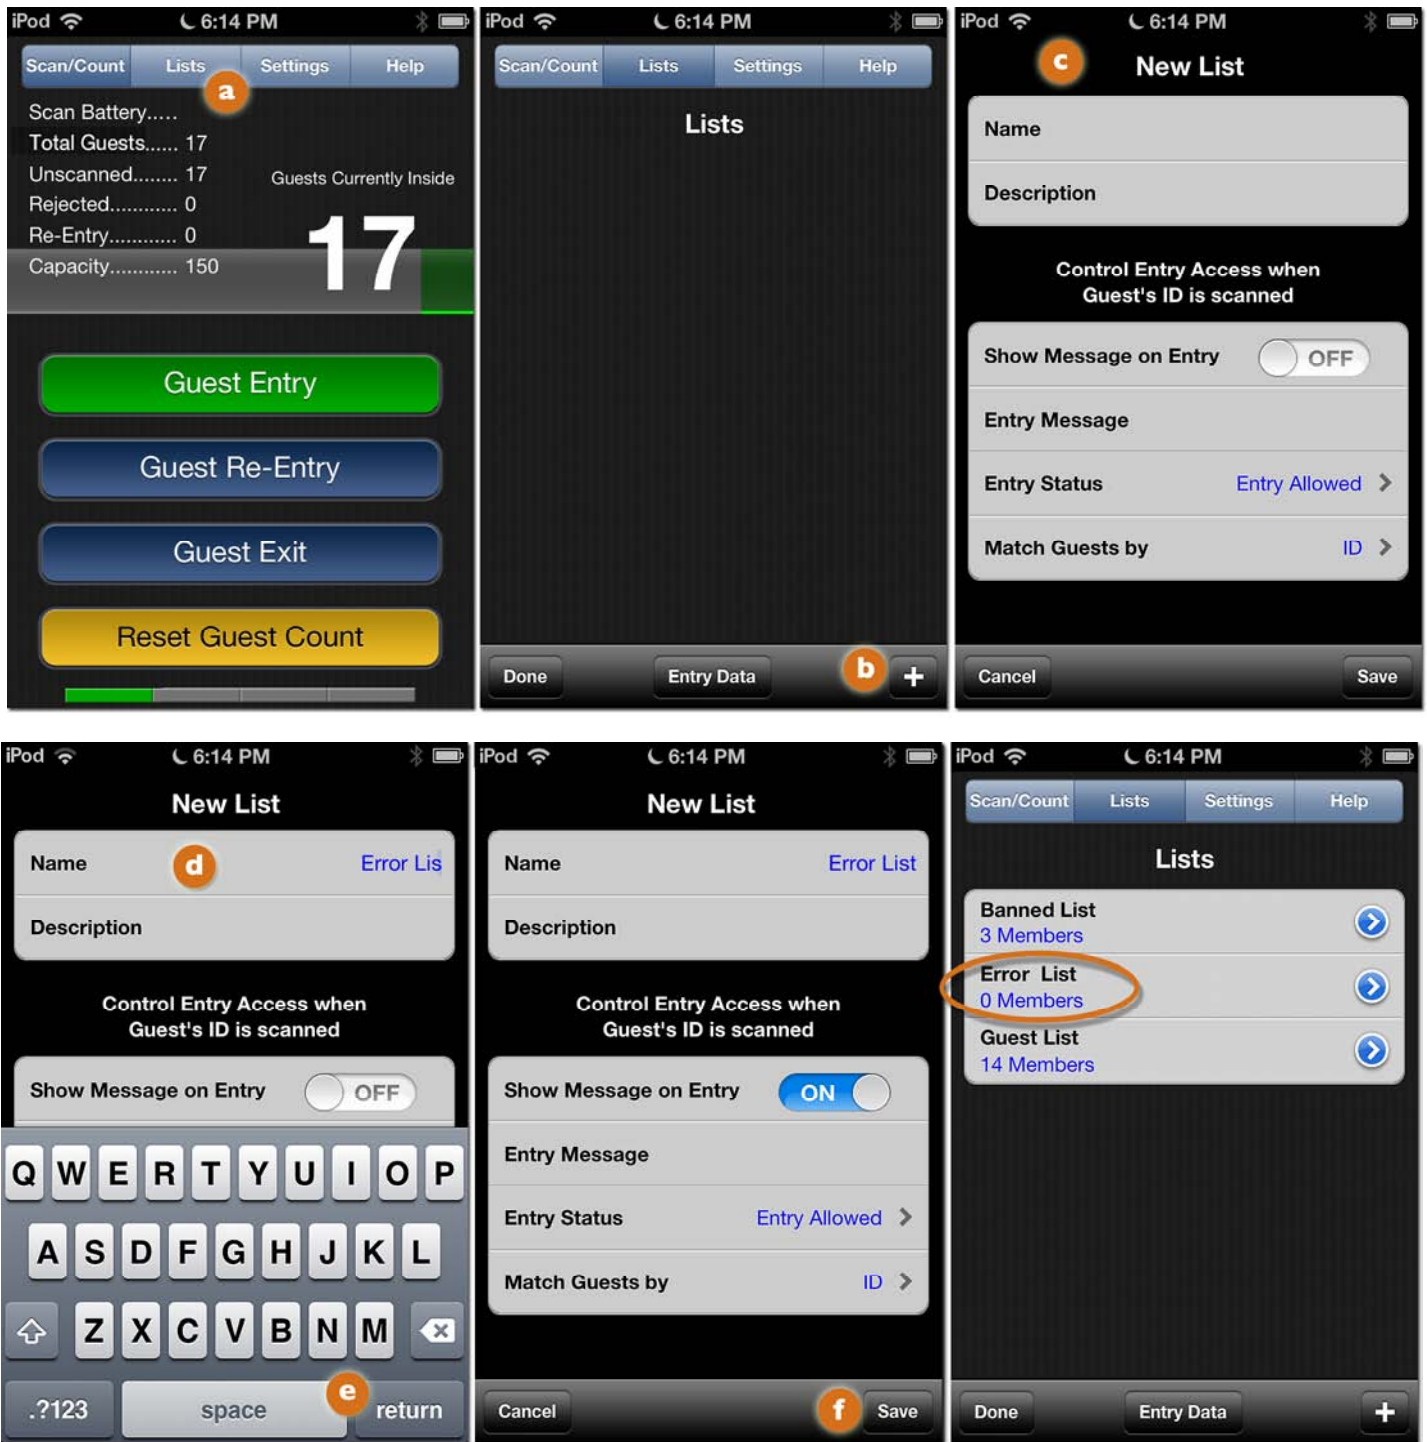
iPod 6:14 PM

Scan/Count Lists Settings Help

a

Scan Battery.....
Total Guests...... 17
Unscanned........ 17
Rejected............ 0
Re-Entry............ 0
Capacity............ 150

Guests Currently Inside

17

Guest Entry

Guest Re-Entry

Guest Exit

Reset Guest Count

iPod 6:14 PM

Scan/Count Lists Settings Help

Lists

Done Entry Data b +

iPod 6:14 PM

c New List

Name

Description

Control Entry Access when Guest's ID is scanned

Show Message on Entry OFF

Entry Message

Entry Status Entry Allowed

Match Guests by ID

Cancel Save

iPod 6:14 PM

New List

Name d Error Lis

Description

Control Entry Access when Guest's ID is scanned

Show Message on Entry OFF

Q W E R T Y U I O P
A S D F G H J K L
Z X C V B N M
.?123 space e return

iPod 6:14 PM

New List

Name Error List

Description

Control Entry Access when Guest's ID is scanned

Show Message on Entry ON

Entry Message

Entry Status Entry Allowed

Match Guests by ID

Cancel f Save

iPod 6:14 PM

Scan/Count Lists Settings Help

Lists

Banned List
3 Members

Error List
0 Members

Guest List
14 Members

Done Entry Data +